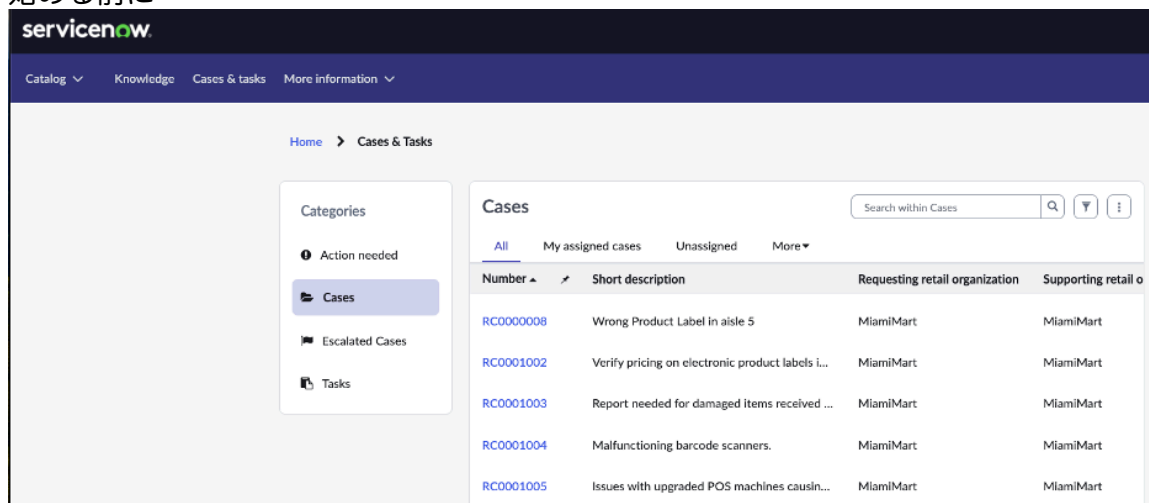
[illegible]

servicenow.

Catalog ∨ Knowledge Cases & tasks More information ∨

Home > Cases & Tasks

Categories

Action needed

Cases

Escalated Cases

Tasks

Cases

Search within Cases

All My assigned cases Unassigned More▾

| Number ▲ | Short description | Requesting retail organization | Supporting retail o |
|---|---|---|---|
| RC0000008 | Wrong Product Label in aisle 5 | MiamiMart | MiamiMart |
| RC0001002 | Verify pricing on electronic product labels i... | MiamiMart | MiamiMart |
| RC0001003 | Report needed for damaged items received ... | MiamiMart | MiamiMart |
| RC0001004 | Malfunctioning barcode scanners. | MiamiMart | MiamiMart |
| RC0001005 | Issues with upgraded POS machines causin... | MiamiMart | MiamiMart |